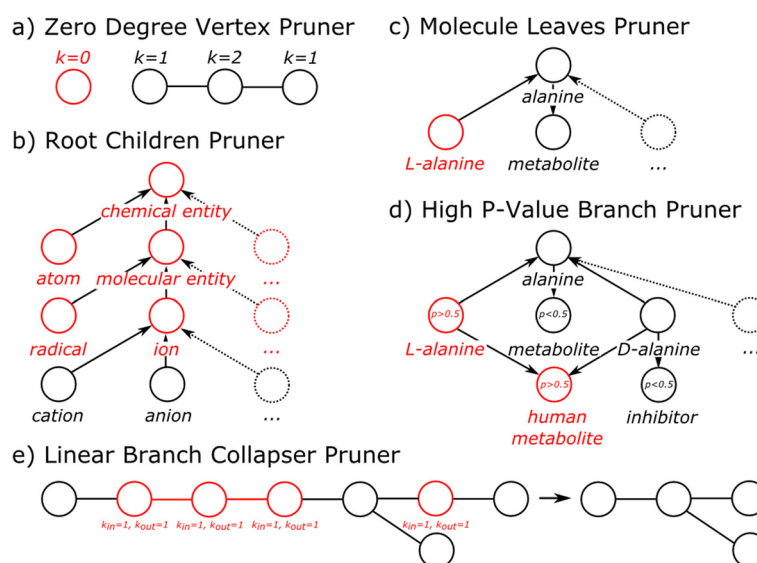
a) Zero Degree Vertex Pruner

k=0 k=1 k=2 k=1

b) Root Children Pruner

chemical entity

atom molecular entity ...

radical ion ...

cation anion ...

c) Molecule Leaves Pruner

alanine

L-alanine metabolite ...

d) High P-Value Branch Pruner

alanine

p>0.5 p<0.5

L-alanine metabolite D-alanine ...

p>0.5 p<0.5

human metabolite inhibitor

e) Linear Branch Collapser Pruner

$k_{in}=1, k_{out}=1$ $k_{in}=1, k_{out}=1$ $k_{in}=1, k_{out}=1$ $k_{in}=1, k_{out}=1$